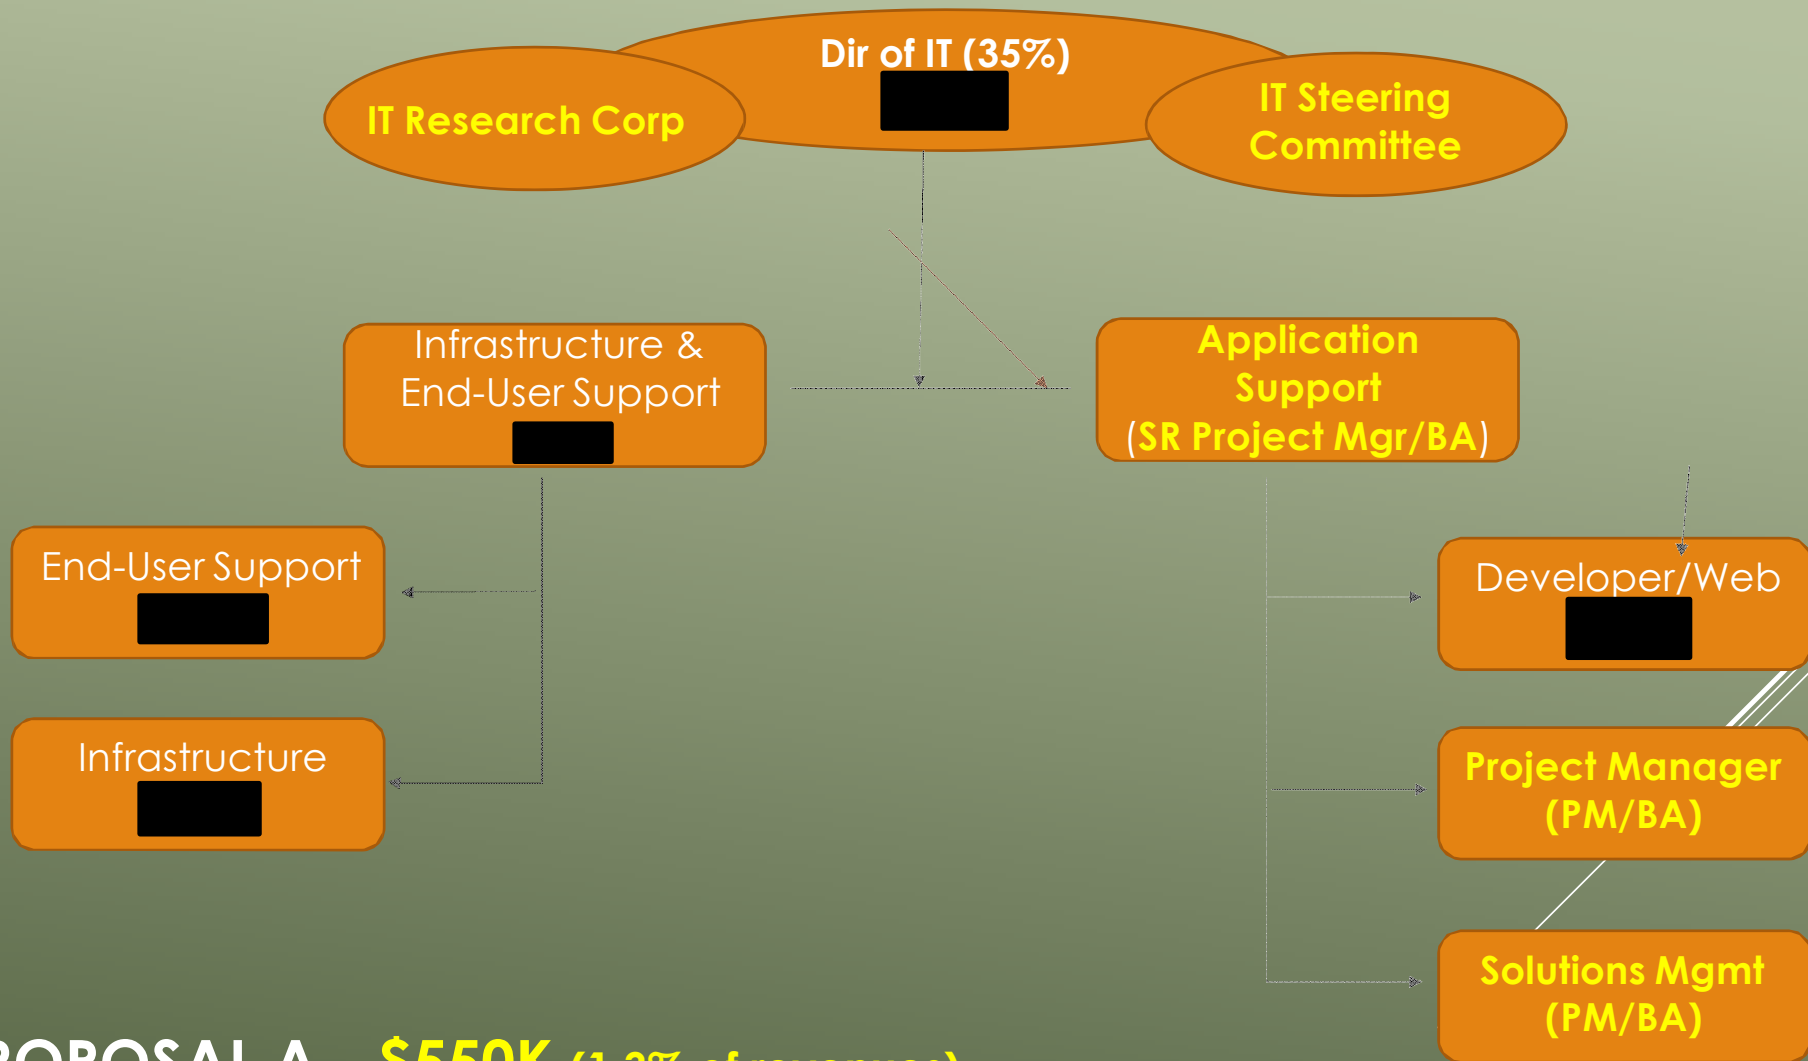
Dir of IT (35%)

IT Research Corp

IT Steering Committee

Infrastructure & End-User Support

Application Support (SR Project Mgr/BA)

End-User Support

Developer/Web

Infrastructure

Project Manager (PM/BA)

Solutions Mgmt (PM/BA)

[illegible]ROPOSAL A – $550K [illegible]